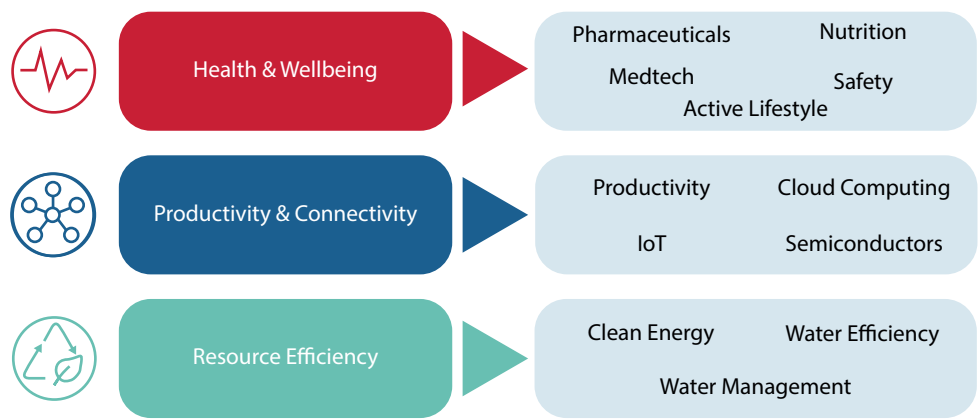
Health & Wellbeing

Pharmaceuticals Nutrition
Medtech Safety
Active Lifestyle

Productivity & Connectivity

Productivity Cloud Computing
IoT Semiconductors

Resource Efficiency

Clean Energy Water Efficiency
Water Management